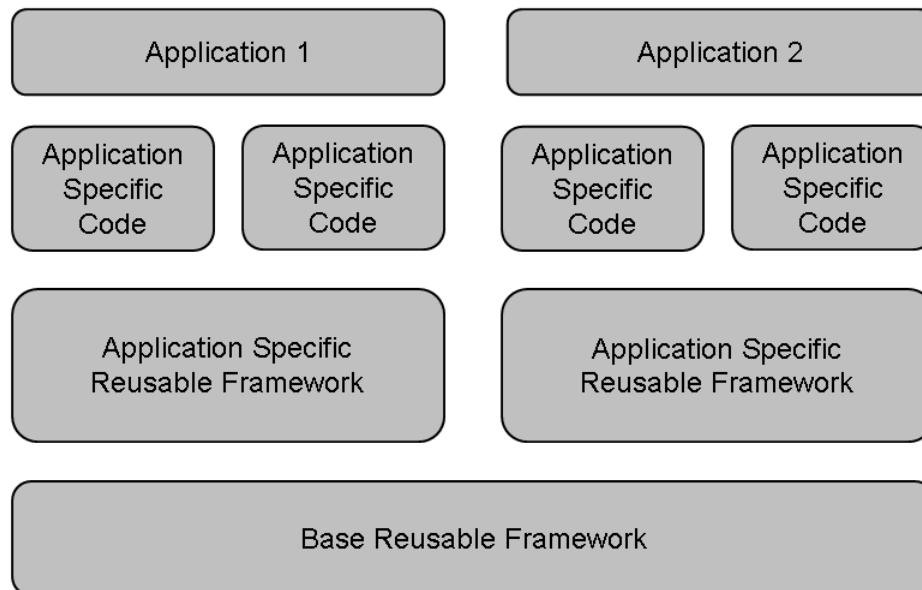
Application 1

Application 2

Application Specific Code

Application Specific Code

Application Specific Code

Application Specific Code

Application Specific Reusable Framework

Application Specific Reusable Framework

Base Reusable Framework